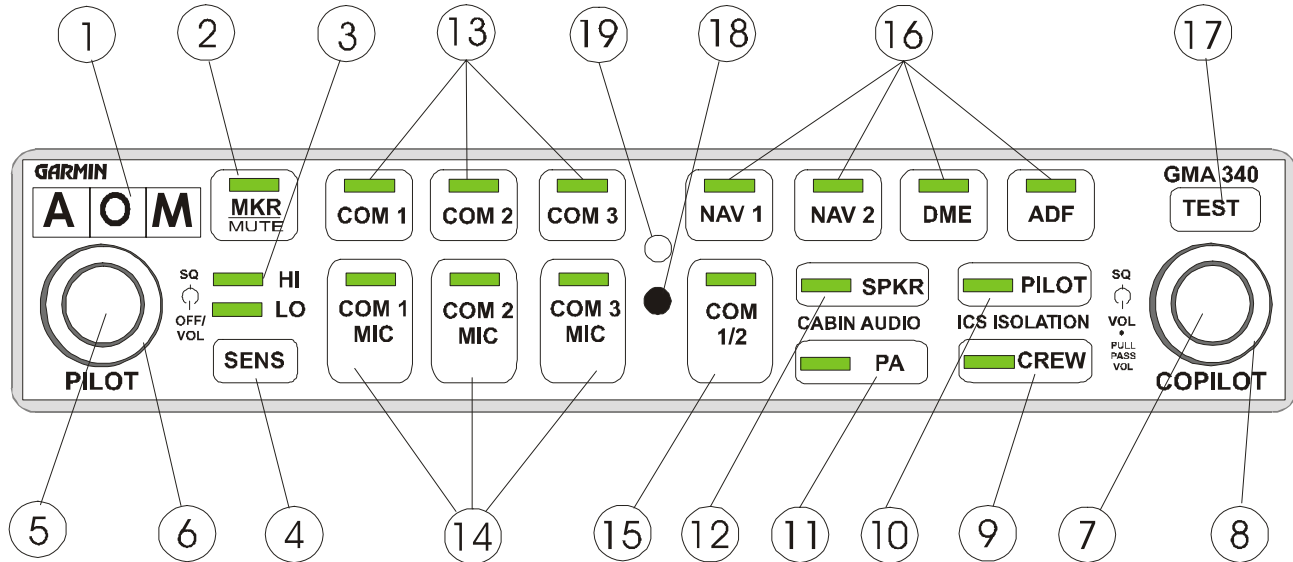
1 2 3 13 19 18 16 17

GARMIN
A O M
MKR
MUTE
COM 1
COM 2
COM 3
NAV 1
NAV 2
DME
ADF
GMA 340
TEST

SQ
OFF/ VOL
HI
LO
SENS
PILOT
COM 1 MIC
COM 2 MIC
COM 3 MIC
COM 1/2
SPKR
CABIN AUDIO
PA
PILOT
ICS ISOLATION
CREW
SQ
VOL
PULL PASS VOL
COPILOT

5 6 4 14 15 12 11 10 9 7 8